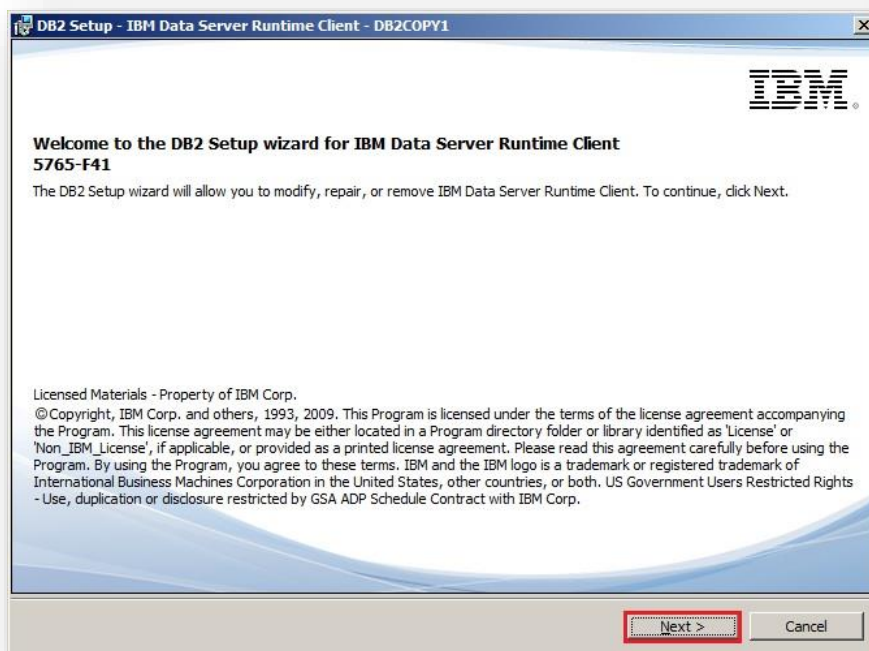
DB2 Setup - IBM Data Server Runtime Client - DB2COPY1

IBM

Welcome to the DB2 Setup wizard for IBM Data Server Runtime Client 5765-F41

The DB2 Setup wizard will allow you to modify, repair, or remove IBM Data Server Runtime Client. To continue, click Next.

Licensed Materials - Property of IBM Corp.
©Copyright, IBM Corp. and others, 1993, 2009. This Program is licensed under the terms of the license agreement accompanying the Program. This license agreement may be either located in a Program directory folder or library identified as 'License' or 'Non_IBM_License', if applicable, or provided as a printed license agreement. Please read this agreement carefully before using the Program. By using the Program, you agree to these terms. IBM and the IBM logo is a trademark or registered trademark of International Business Machines Corporation in the United States, other countries, or both. US Government Users Restricted Rights - Use, duplication or disclosure restricted by GSA ADP Schedule Contract with IBM Corp.

Next >
Cancel